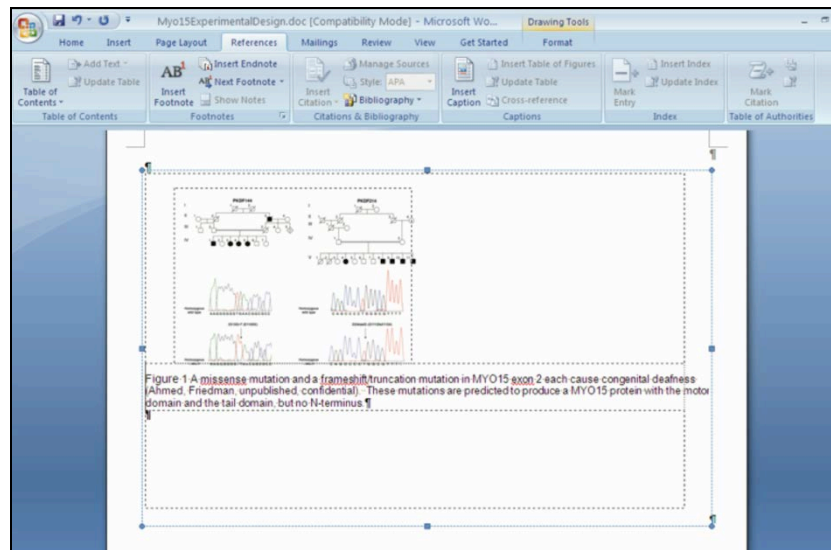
Myo15ExperimentalDesign.doc [Compatibility Mode] - Microsoft Wo...

Drawing Tools

Home Insert Page Layout References Mailings Review View Get Started Format

Add Text
Update Table
Table of Contents
Table of Contents

AB
Insert Endnote
Next Footnote
Insert Footnote
Show Notes
Footnotes

Manage Sources
Style: APA
Insert Citation
Bibliography
Citations & Bibliography

Insert Table of Figures
Update Table
Insert Caption
Cross-reference
Captions

Insert Index
Update Index
Mark Entry
Index

Mark Citation
Table of Authorities

¶

¶

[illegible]

Figure 1 A missense mutation and a frameshift/truncation mutation in MYO15 exon 2 each cause congenital deafness (Ahmed, Friedman, unpublished, confidential). These mutations are predicted to produce a MYO15 protein with the motor domain and the tail domain, but no N-terminus.¶

¶

¶